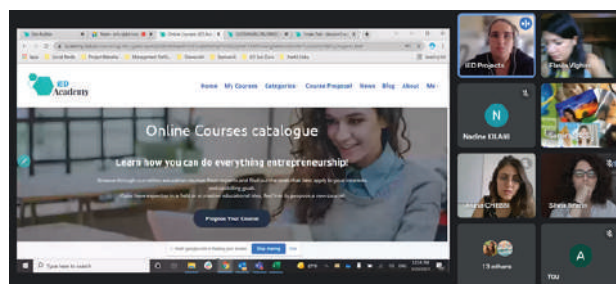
IED Academy

Home My Courses Categories Course Proposal News Blog About Me

Online Courses catalogue

Learn how you can do everything entrepreneurship!

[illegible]

Propose Your Course

Stop sharing

Type here to search

IED Projects

Flavia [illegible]

N

Nadine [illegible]

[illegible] CHEBBI

Silvia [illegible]

13 others

A

You